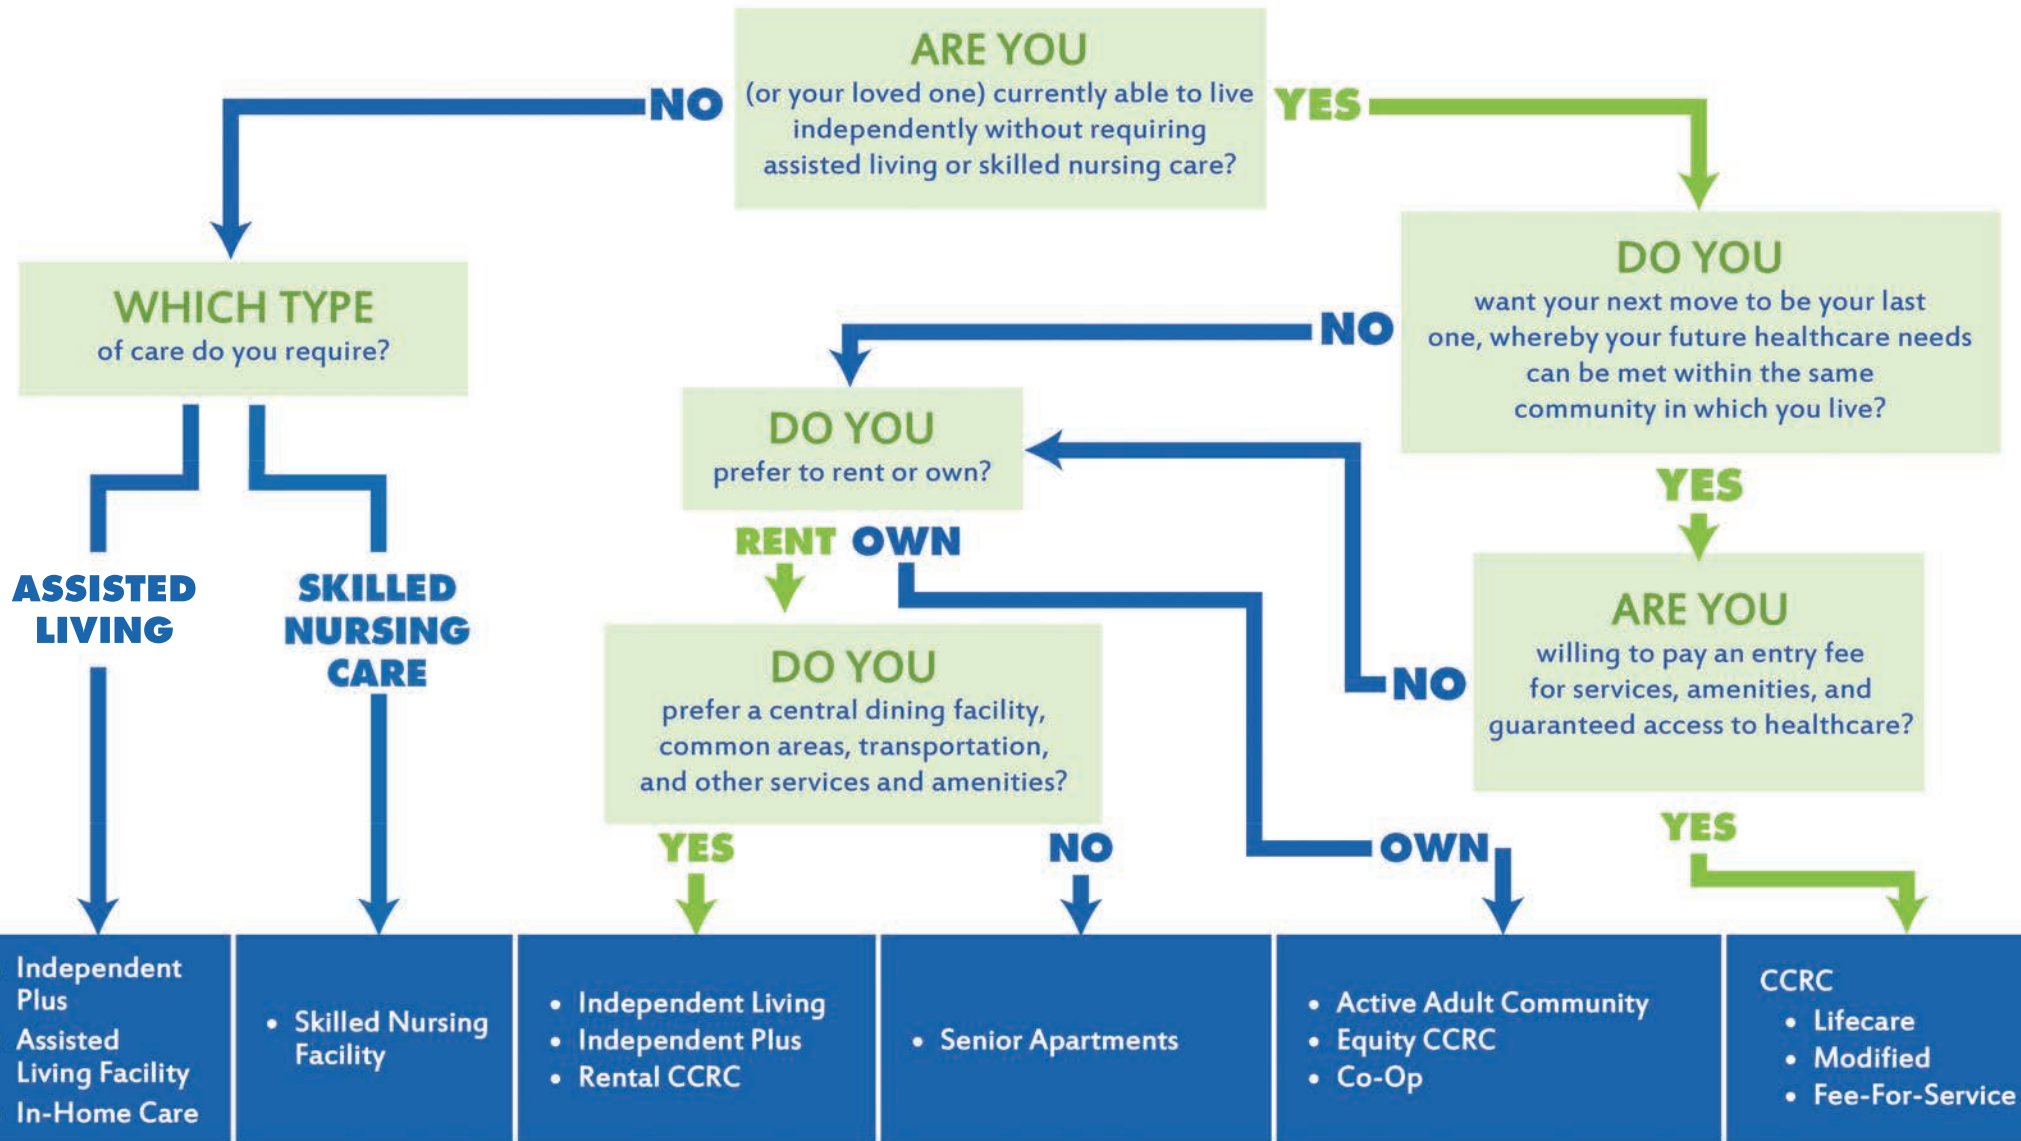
ARE YOU
(or your loved one) currently able to live independently without requiring assisted living or skilled nursing care?

NO

YES

WHICH TYPE
of care do you require?

DO YOU
want your next move to be your last one, whereby your future healthcare needs can be met within the same community in which you live?

NO

DO YOU
prefer to rent or own?

YES

ASSISTED LIVING

SKILLED NURSING CARE

RENT OWN

ARE YOU
willing to pay an entry fee for services, amenities, and guaranteed access to healthcare?

NO

DO YOU
prefer a central dining facility, common areas, transportation, and other services and amenities?

YES

NO

OWN

YES

Independent Plus
Assisted Living Facility
In-Home Care

• Skilled Nursing Facility

• Independent Living
• Independent Plus
• Rental CCRC

• Senior Apartments

• Active Adult Community
• Equity CCRC
• Co-Op

CCRC
• Lifecare
• Modified
• Fee-For-Service